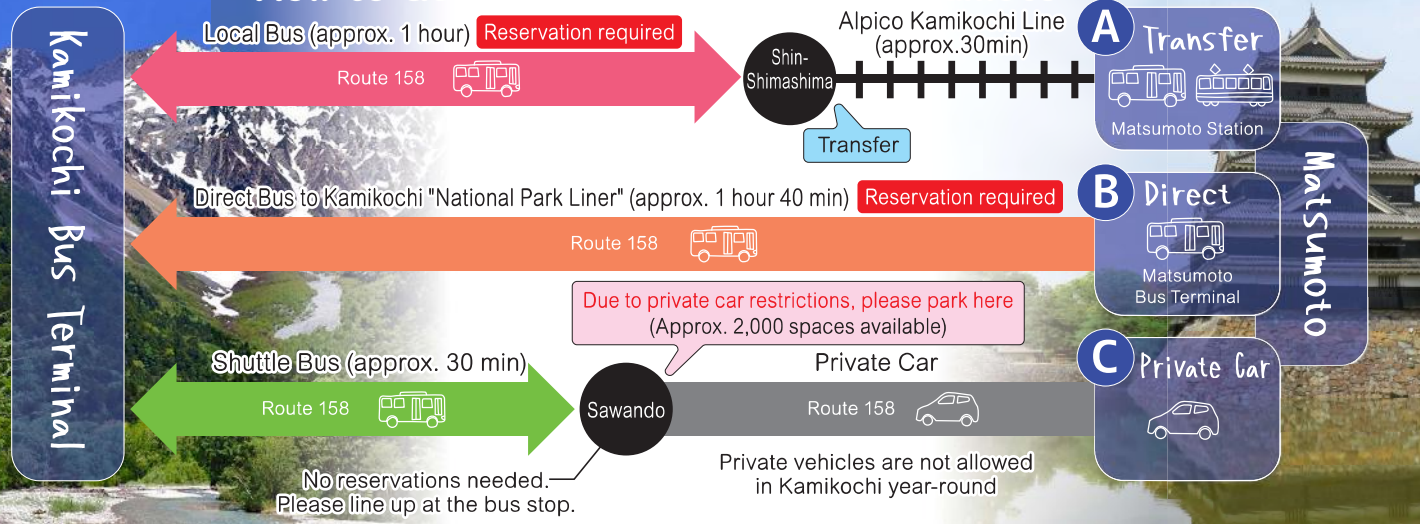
Kamikochi Bus Terminal

Local Bus (approx. 1 hour) Reservation required

Route 158

Shin-Shimashima

Transfer

Alpico Kamikochi Line (approx.30min)

A Transfer

Matsumoto Station

Matsumoto

Direct Bus to Kamikochi "National Park Liner" (approx. 1 hour 40 min) Reservation required

Route 158

B Direct

Matsumoto Bus Terminal

Due to private car restrictions, please park here (Approx. 2,000 spaces available)

Shuttle Bus (approx. 30 min)

Route 158

Sawando

Private Car

Route 158

C Private Car

No reservations needed. Please line up at the bus stop.

Private vehicles are not allowed in Kamikochi year-round